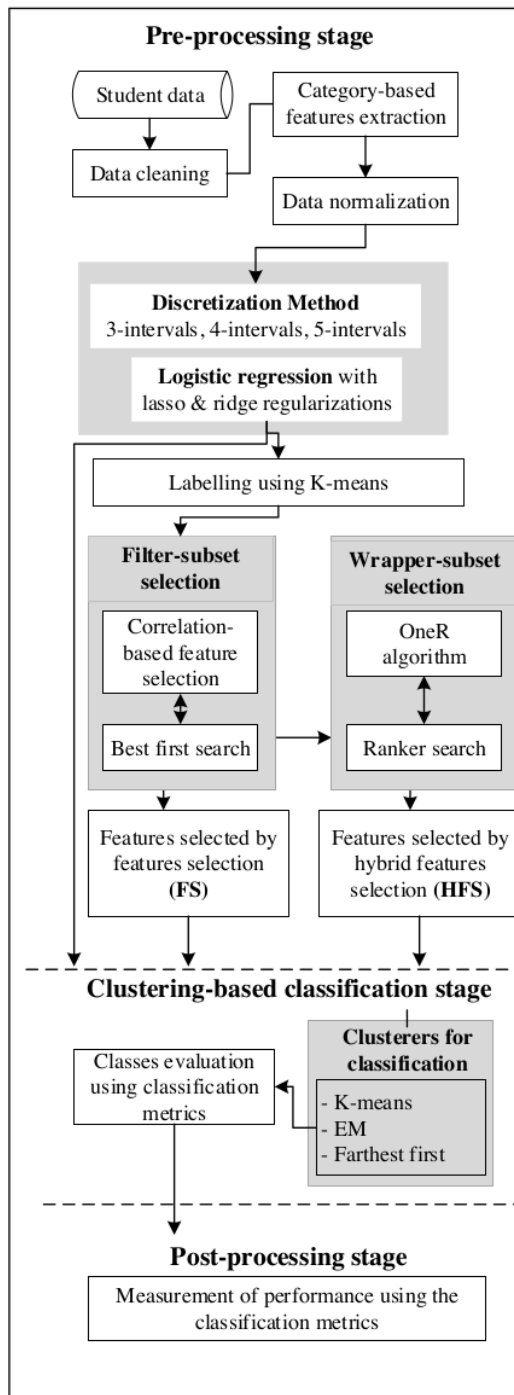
Pre-processing stage

Student data

Category-based features extraction

Data cleaning

Data normalization

Discretization Method
3-intervals, 4-intervals, 5-intervals

Logistic regression with lasso & ridge regularizations

Labelling using K-means

Filter-subset selection

Correlation-based feature selection

Best first search

Wrapper-subset selection

OneR algorithm

Ranker search

Features selected by features selection (FS)

Features selected by hybrid features selection (HFS)

Clustering-based classification stage

Clusterers for classification

- K-means
- EM
- Farthest first

Classes evaluation using classification metrics

Post-processing stage

Measurement of performance using the classification metrics